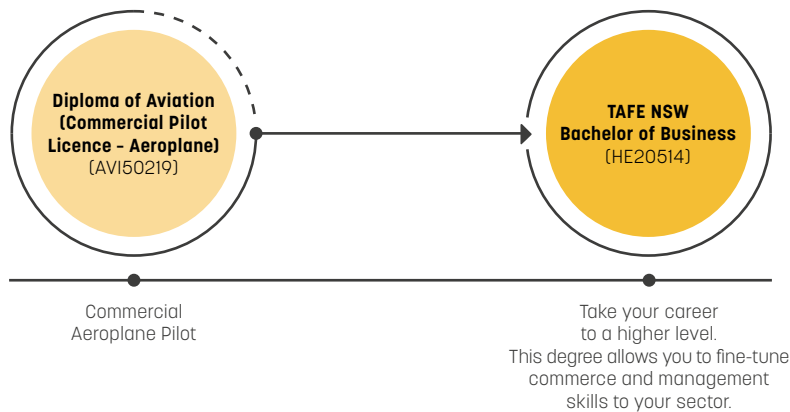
Diploma of Aviation (Commercial Pilot Licence - Aeroplane) (AVI50219)

TAFE NSW Bachelor of Business (HE20514)

Commercial Aeroplane Pilot

Take your career to a higher level. This degree allows you to fine-tune commerce and management skills to your sector.